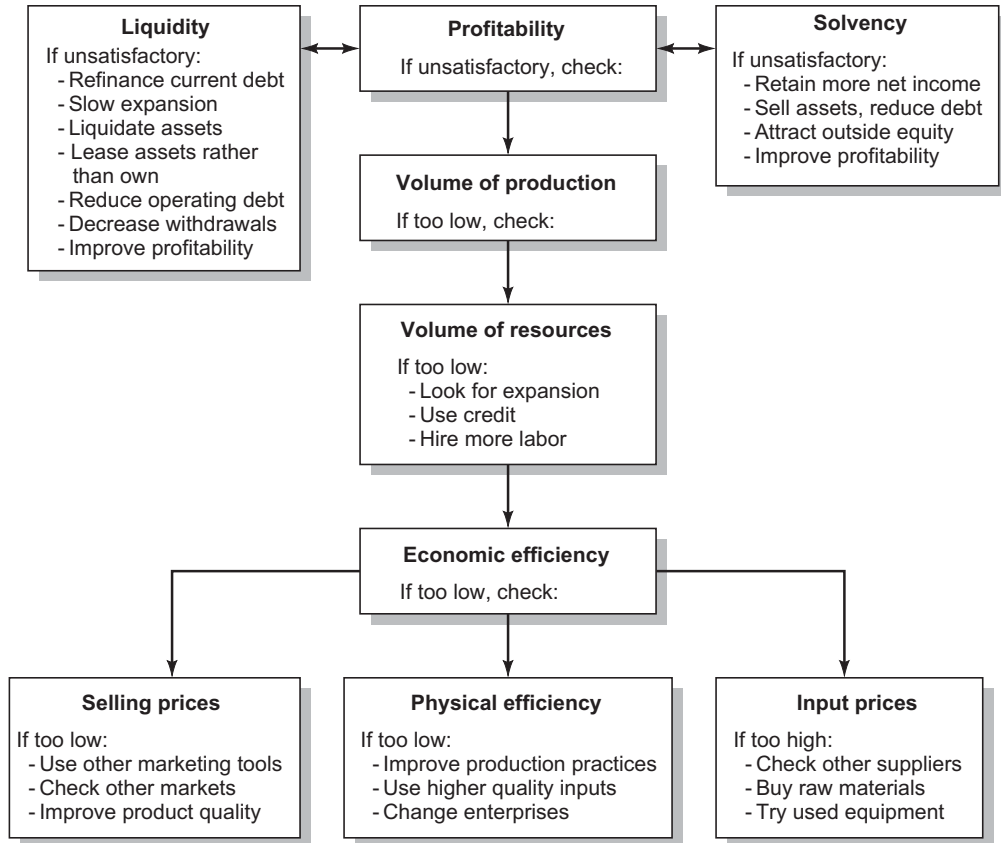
Liquidity
If unsatisfactory:
- Refinance current debt
- Slow expansion
- Liquidate assets
- Lease assets rather than own
- Reduce operating debt
- Decrease withdrawals
- Improve profitability

Profitability
If unsatisfactory, check:

Solvency
If unsatisfactory:
- Retain more net income
- Sell assets, reduce debt
- Attract outside equity
- Improve profitability

Volume of production
If too low, check:

Volume of resources
If too low:
- Look for expansion
- Use credit
- Hire more labor

Economic efficiency
If too low, check:

Selling prices
If too low:
- Use other marketing tools
- Check other markets
- Improve product quality

Physical efficiency
If too low:
- Improve production practices
- Use higher quality inputs
- Change enterprises

Input prices
If too high:
- Check other suppliers
- Buy raw materials
- Try used equipment